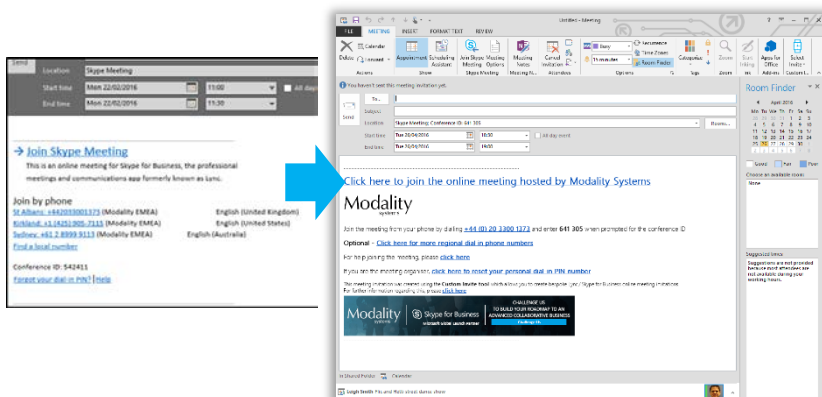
Send

Location Skype Meeting

Start time Mon 22/02/2016 11:00 All day

End time Mon 22/02/2016 11:30

→ Join Skype Meeting

This is an online meeting for Skype for Business, the professional meetings and communications app formerly known as Lync.

Join by phone

St Albans: +442033001375 (Modality EMEA) English (United Kingdom)
Kirkland: +1 (425)905-7115 (Modality EMEA) English (United States)
Sydney: +61 2 8999 9113 (Modality EMEA) English (Australia)

Find a local number

Conference ID: 542411

Forgot your dial-in PIN? | Help

Untitled - Meeting

FILE MEETING INSERT FORMAT TEXT REVIEW

Delete Calendar Forward Appointment Scheduling Assistant Join Skype Meeting Skype Meeting Options Meeting Notes Cancel Invitation Busy 15 minutes Recurrence Time Zones Room Finder Categorize Zoom Start Inking Apps for Office Select Invites

Actions Show Skype Meeting Meeting N... Attendees Options Tags Zoom Ink Add-ins Custom I...

You haven't sent this meeting invitation yet.

Send To... Subject Location Skype Meeting, Conference ID: 641 305 Rooms... Start time Tue 26/04/2016 10:00 All day event End time Tue 26/04/2016 10:30

Click here to join the online meeting hosted by Modality Systems

Modality systems

Join the meeting from your phone by dialling +44 (0) 20 3300 1373 and enter 641 305 when prompted for the conference ID

Optional - Click here for more regional dial in phone numbers

For help joining the meeting, please click here

If you are the meeting organiser, click here to reset your personal dial in PIN number

This meeting invitation was created using the Custom Invite tool which allows you to create bespoke, your Skype for Business online meeting invitations. For further information regarding this process click here

Modality systems Skype for Business Microsoft Global Launch Partner CHALLENGE US TO BUILD YOUR ROADMAP TO AN ADVANCED COLLABORATIVE BUSINESS

In Shared Folder Calendar

Leigh Smith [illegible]

Room Finder

April 2016

Good Fair Poor

Choose an available room: None

Suggested times

Suggestions are not provided because most attendees are not available during your working hours.